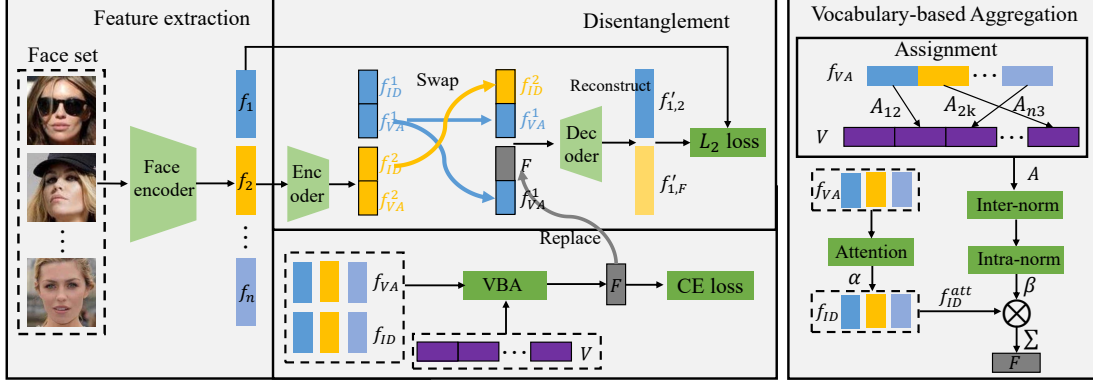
Feature extraction

Face set

Face encoder

$f_1$

$f_2$

⋮

$f_n$

Disentanglement

Enc oder

$f_{ID}^1$

$f_{VA}^1$

$f_{ID}^2$

$f_{VA}^2$

Swap

$f_{ID}^2$

$f_{VA}^1$

$F$

$f_{VA}^1$

Reconstruct

Dec oder

$f'_{1,2}$

$f'_{1,F}$

$L_2$ loss

Replace

$f_{VA}$

$f_{ID}$

VBA

$V$

$F$

CE loss

Vocabulary-based Aggregation

Assignment

$f_{VA}$

$A_{12}$

$A_{2k}$

$A_{n3}$

$V$

$A$

$f_{VA}$

Attention

$\alpha$

$f_{ID}$

Inter-norm

Intra-norm

$\beta$

$f_{ID}^{att}$

$\otimes$

$\Sigma$

$F$